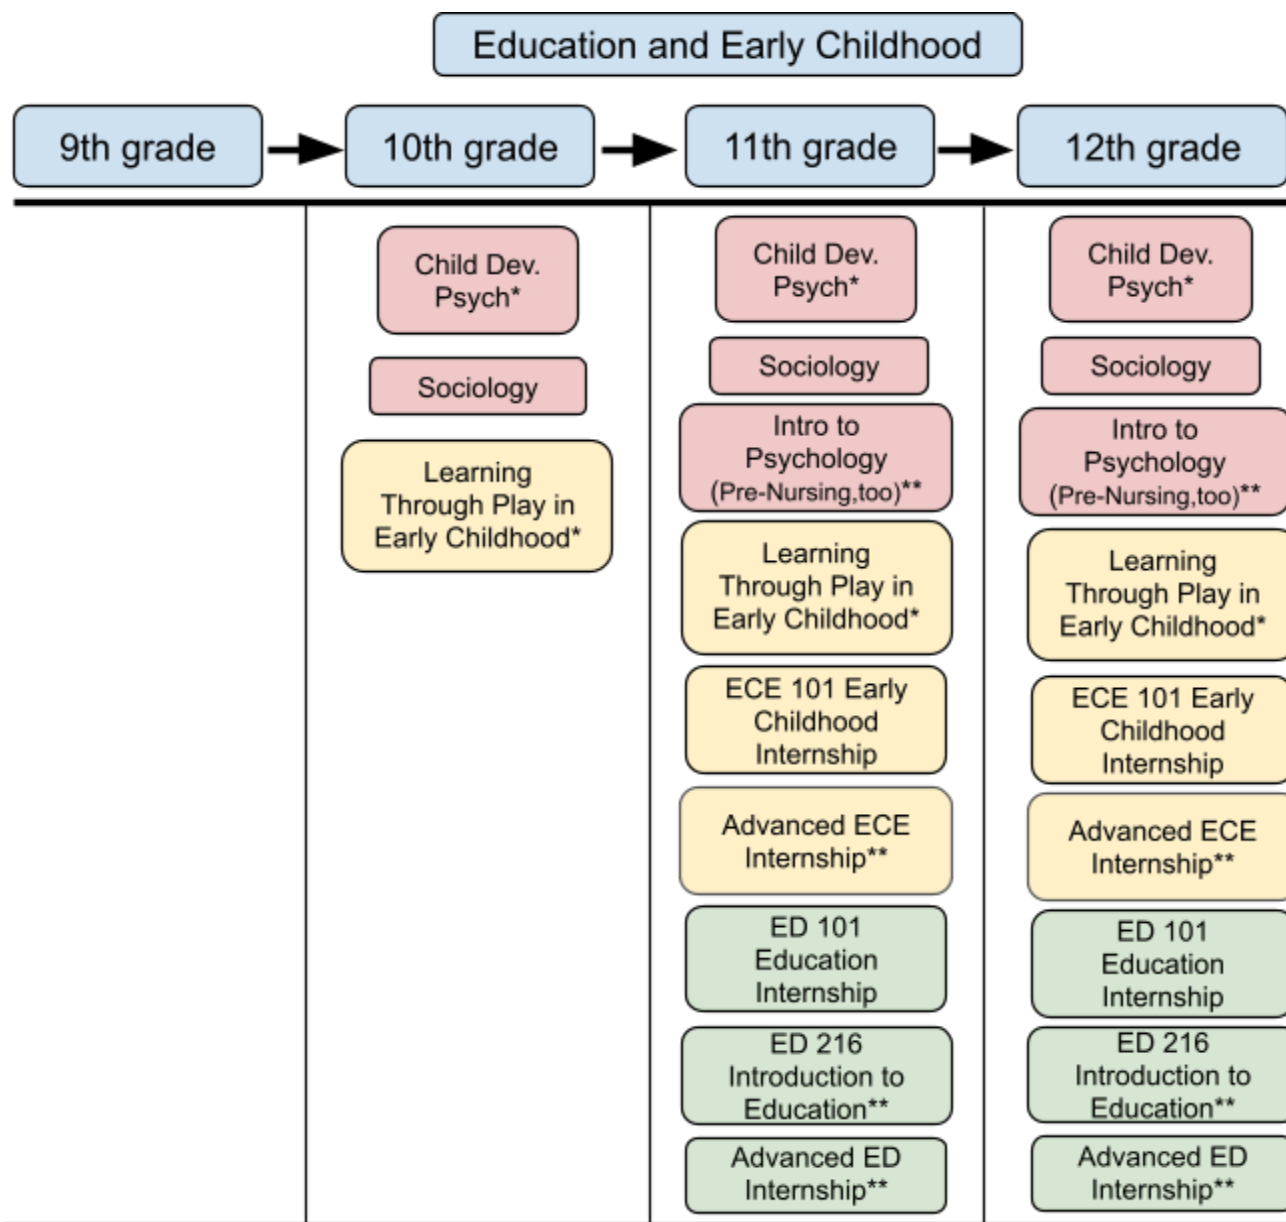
Education and Early Childhood

9th grade

10th grade

11th grade

12th grade

Child Dev. Psych*

Sociology

Learning Through Play in Early Childhood*

Child Dev. Psych*

Sociology

Intro to Psychology (Pre-Nursing,too)**

Learning Through Play in Early Childhood*

ECE 101 Early Childhood Internship

Advanced ECE Internship**

ED 101 Education Internship

ED 216 Introduction to Education**

Advanced ED Internship**

Child Dev. Psych*

Sociology

Intro to Psychology (Pre-Nursing,too)**

Learning Through Play in Early Childhood*

ECE 101 Early Childhood Internship

Advanced ECE Internship**

ED 101 Education Internship

ED 216 Introduction to Education**

Advanced ED Internship**